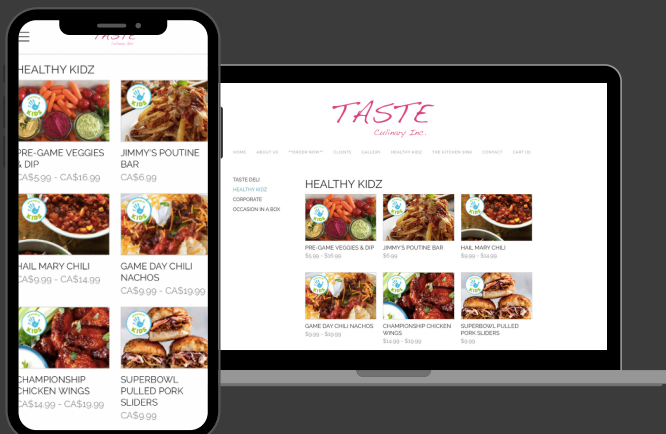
TASTE
Culinary Inc.

HEALTHY KIDZ

PRE-GAME VEGGIES & DIP
CA$5.99 - CA$16.99

JIMMY'S POUTINE BAR
CA$6.99

HAIL MARY CHILI
CA$9.99 - CA$14.99

GAME DAY CHILI NACHOS
CA$9.99 - CA$19.99

CHAMPIONSHIP CHICKEN WINGS
CA$14.99 - CA$19.99

SUPERBOWL PULLED PORK SLIDERS
CA$9.99

TASTE
Culinary Inc.

HOME ABOUT US **ORDER NOW** CLIENTS GALLERY HEALTHY KIDZ THE KITCHEN SINK CONTACT CART (0)

TASTE DELI
HEALTHY KIDZ
CORPORATE
OCCASION IN A BOX

HEALTHY KIDZ

PRE-GAME VEGGIES & DIP
$5.99 - $16.99

JIMMY'S POUTINE BAR
$6.99

HAIL MARY CHILI
$9.99 - $14.99

GAME DAY CHILI NACHOS
$9.99 - $19.99

CHAMPIONSHIP CHICKEN WINGS
$14.99 - $19.99

SUPERBOWL PULLED PORK SLIDERS
$9.99